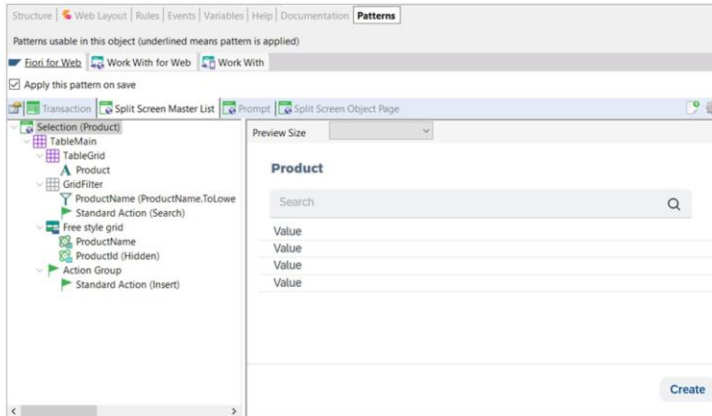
Structure | Web Layout | Rules | Events | Variables | Help | Documentation | Patterns

Patterns usable in this object (underlined means pattern is applied)

Fiori for Web | Work With for Web | Work With

Apply this pattern on save

Transaction | Split Screen Master List | Prompt | Split Screen Object Page

Selection (Product)
TableMain
TableGrid
Product
GridFilter
ProductName (ProductName.ToLowe
Standard Action (Search)
Free style grid
ProductName
ProductId (Hidden)
Action Group
Standard Action (Insert)

Preview Size

Product

Search

Value
Value
Value
Value

Create